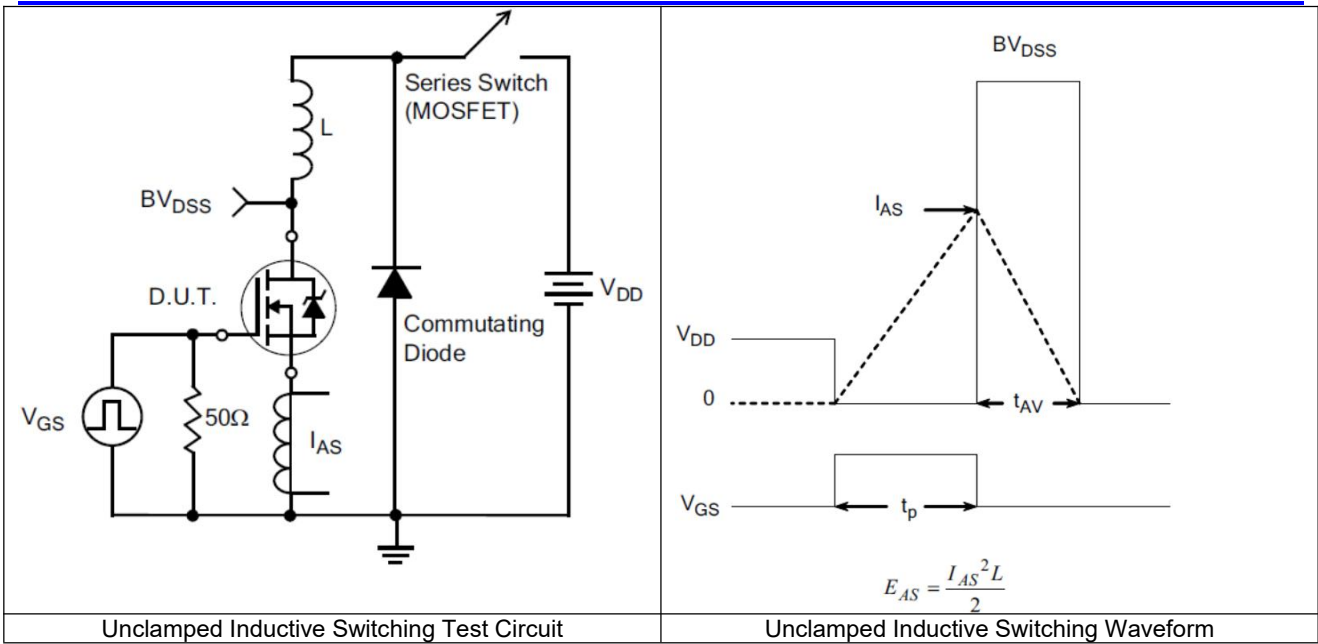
| Series Switch (MOSFET)<br>L<br>$BV_{DSS}$<br>D.U.T.<br>$V_{DD}$<br>Commutating Diode<br>$V_{GS}$<br>$50\Omega$<br>$I_{AS}$ | $BV_{DSS}$<br>$I_{AS}$<br>$V_{DD}$<br>0<br>$t_{AV}$<br>$V_{GS}$<br>$t_p$<br>$E_{AS} = \frac{I_{AS}^2 L}{2}$ |
|---|---|
| Unclamped Inductive Switching Test Circuit | Unclamped Inductive Switching Waveform |